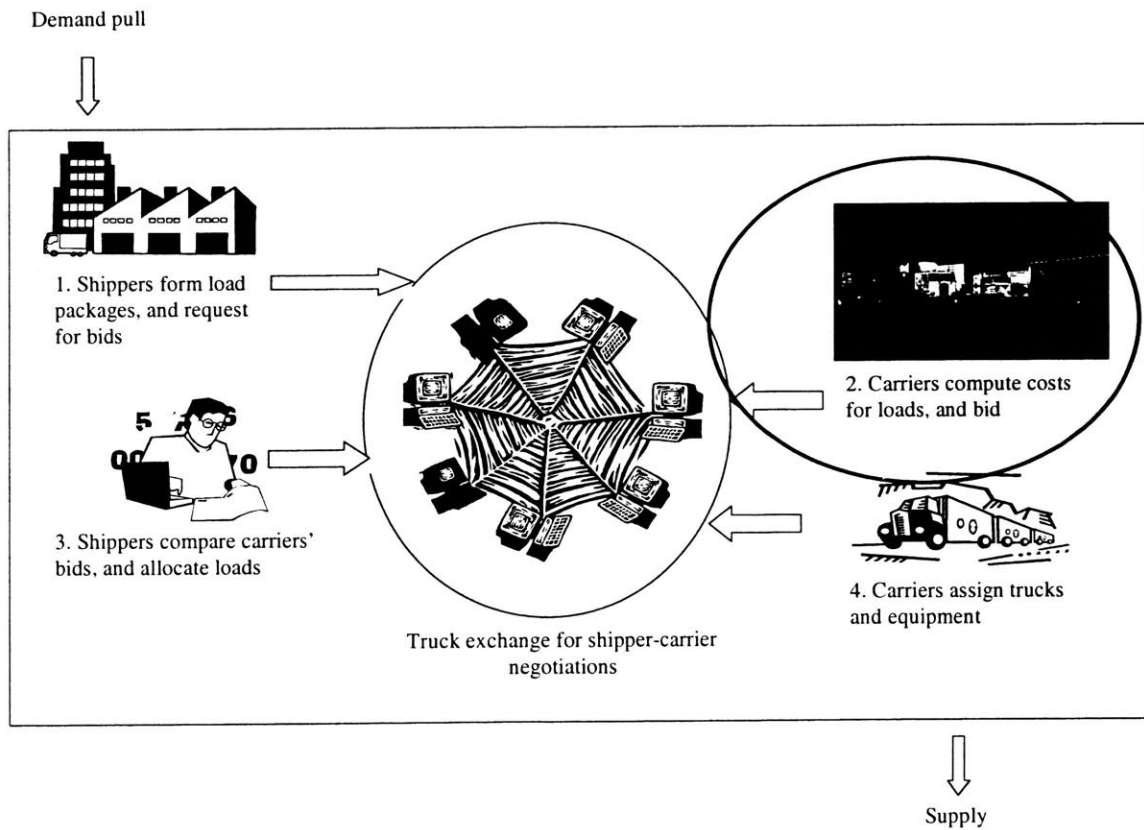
Demand pull

1. Shippers form load packages, and request for bids

2. Carriers compute costs for loads, and bid

3. Shippers compare carriers' bids, and allocate loads

4. Carriers assign trucks and equipment

Truck exchange for shipper-carrier negotiations

Supply